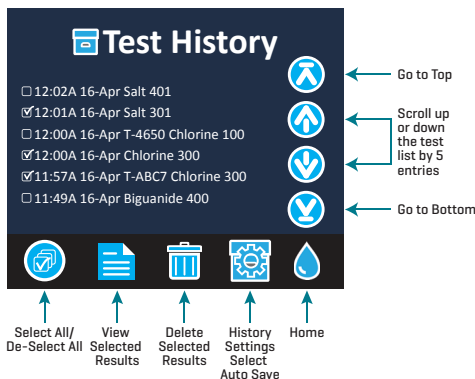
Test History

☐ 12:02A 16-Apr Salt 401
☑ 12:01A 16-Apr Salt 301
☐ 12:00A 16-Apr T-4650 Chlorine 100
☑ 12:00A 16-Apr Chlorine 300
☑ 11:57A 16-Apr T-ABC7 Chlorine 300
☐ 11:49A 16-Apr Biguanide 400

Go to Top

Scroll up or down the test list by 5 entries

Go to Bottom

Select All/ De-Select All

View Selected Results

Delete Selected Results

History Settings Select Auto Save

Home